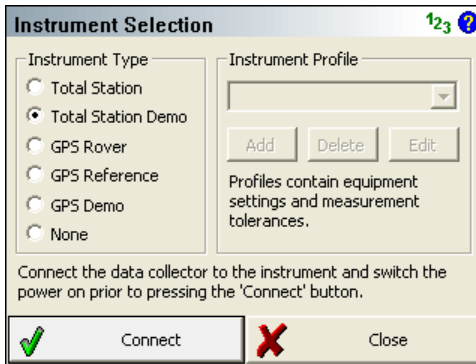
Instrument Selection

$1_{2}3$ ?

Instrument Type
Total Station
Total Station Demo
GPS Rover
GPS Reference
GPS Demo
None

Instrument Profile
Add
Delete
Edit

Profiles contain equipment settings and measurement tolerances.

Connect the data collector to the instrument and switch the power on prior to pressing the 'Connect' button.

Connect
Close